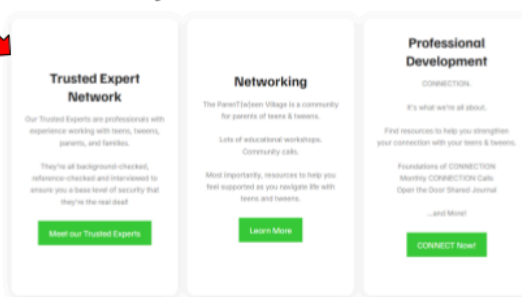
Trusted Expert Network

Our Trusted Experts are professionals with experience working with teens, tweens, parents, and families.

They're all background-checked, reference-checked and interviewed to ensure you a base level of security that they're the real deal!

Meet our Trusted Experts

Networking

The ParenT(w)een Village is a community for parents of teens & tweens.

Lots of educational workshops. Community calls.

Most importantly, resources to help you feel supported as you navigate life with teens and tweens.

Learn More

Professional Development

CONNECTION.

It's what we're all about.

Find resources to help you strengthen your connection with your teens & tweens.

Foundations of CONNECTION
Monthly CONNECTION Calls
Open the Door Shared Journal

...and More!

CONNECT Now!